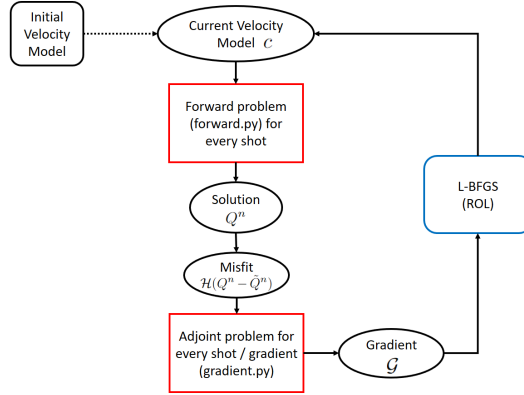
Initial Velocity Model

Current Velocity Model $c$

Forward problem (forward.py) for every shot

Solution $Q^n$

Misfit $\mathcal{H}(Q^n - \tilde{Q}^n)$

Adjoint problem for every shot / gradient (gradient.py)

Gradient $\mathcal{G}$

L-BFGS (ROL)